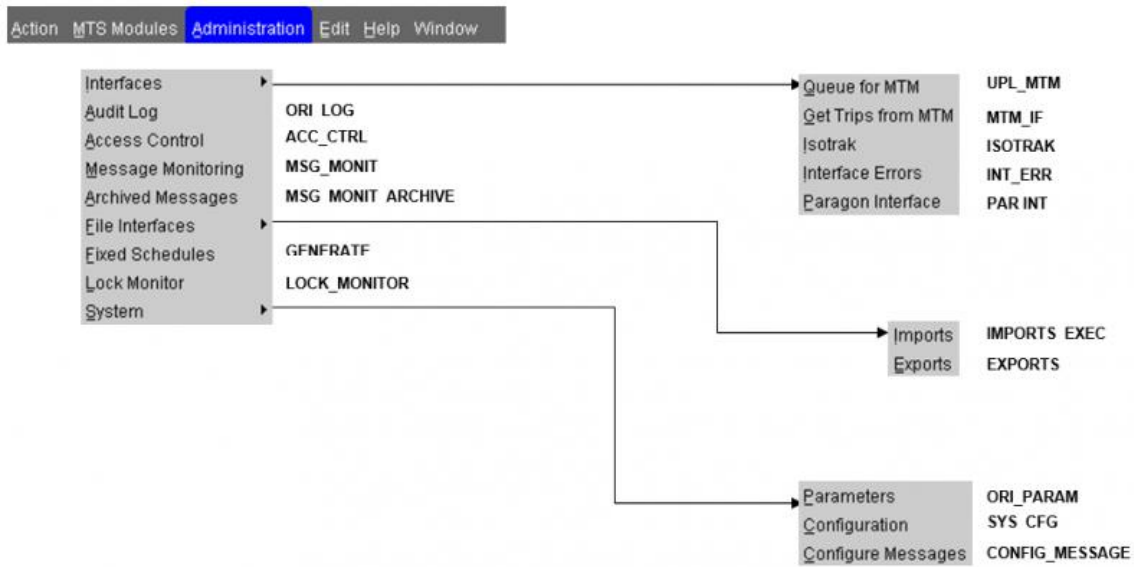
Action MTS Modules Administration Edit Help Window

Interfaces
Audit Log ORI LOG
Access Control ACC_CTRL
Message Monitoring MSG_MONIT
Archived Messages MSG MONIT ARCHIVE
File Interfaces
Fixed Schedules GENERATE
Lock Monitor LOCK_MONITOR
System

Queue for MTM UPL_MTM
Get Trips from MTM MTM_IF
Isotrak ISOTRAK
Interface Errors INT_ERR
Paragon Interface PAR INT

Imports IMPORTS EXEC
Exports EXPORTS

Parameters ORI_PARAM
Configuration SYS CFG
Configure Messages CONFIG_MESSAGE